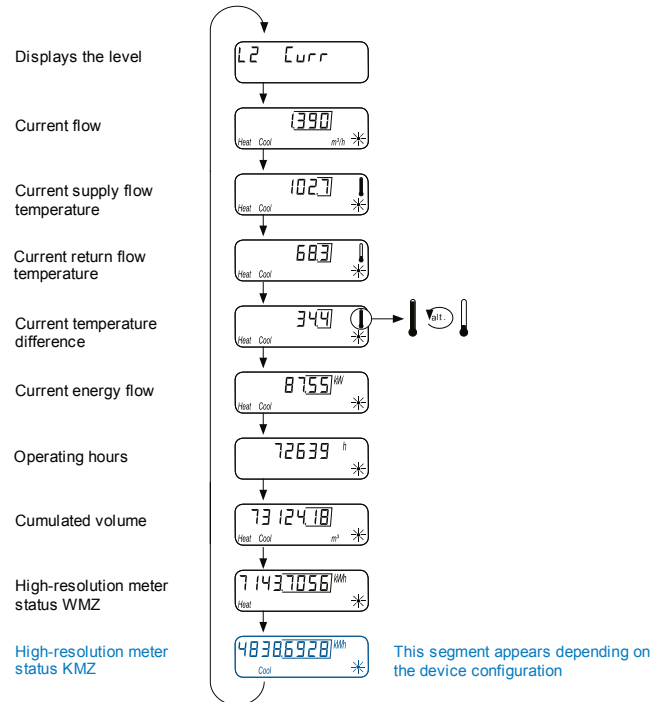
Displays the level

L2 Curr

Current flow

1.390

Heat Cool $m^3/h$

Current supply flow temperature

102.7

Heat Cool

Current return flow temperature

68.3

Heat Cool

Current temperature difference

34.4

Heat Cool

alt.

Current energy flow

87.55 kW

Heat Cool

Operating hours

72639 h

Cumulated volume

73124.18

Heat Cool $m^3$

High-resolution meter status WMZ

71437.056 kWh

Heat

High-resolution meter status KMZ

48386.928 kWh

Cool

This segment appears depending on the device configuration